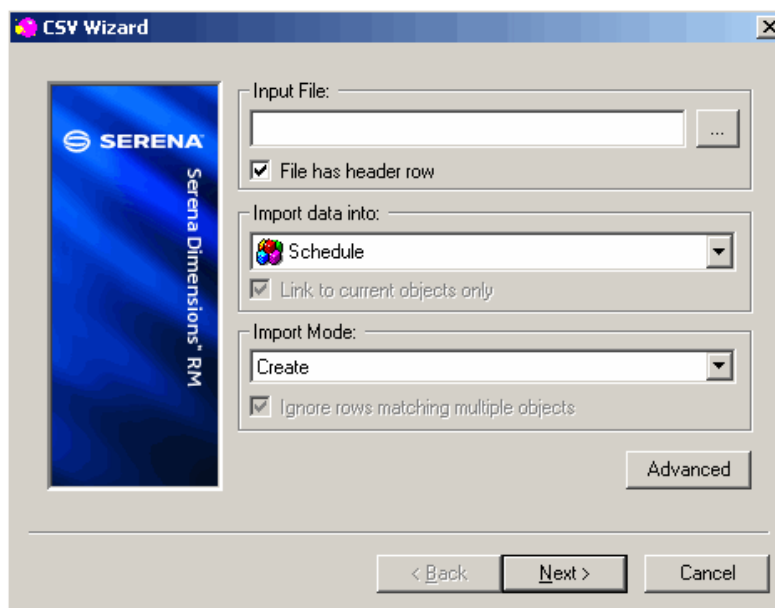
CSV Wizard

SERENA

Serena Dimensions® RM

Input File:

...

File has header row

Import data into:

Schedule

Link to current objects only

Import Mode:

Create

Ignore rows matching multiple objects

Advanced

< Back

Next >

Cancel